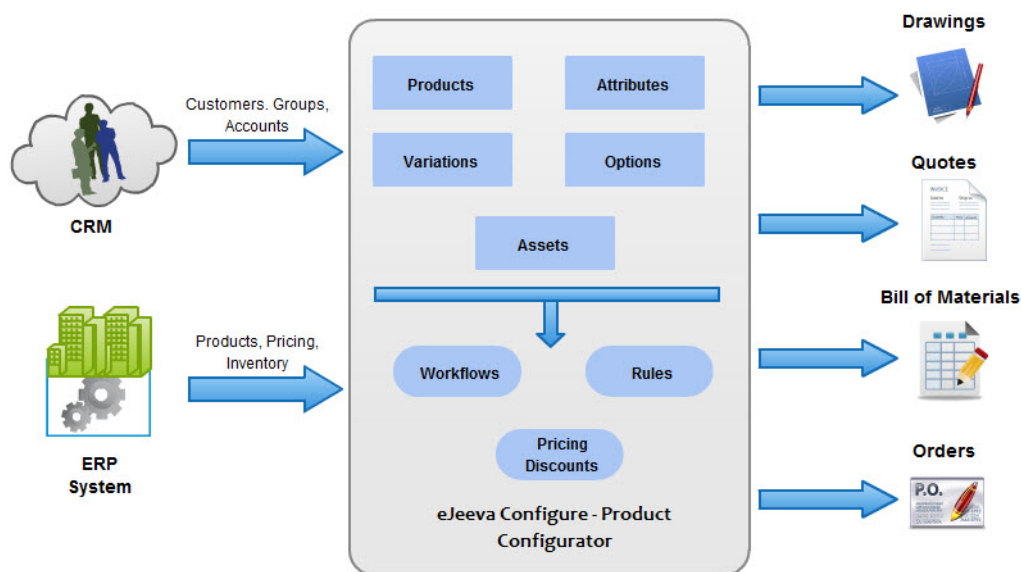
Customers. Groups, Accounts

CRM

Products, Pricing, Inventory

ERP System

Products

Attributes

Variations

Options

Assets

Workflows

Rules

Pricing Discounts

eJeeva Configure - Product Configurator

Drawings

Quotes

INVOICE

Bill of Materials

Orders

P.O.